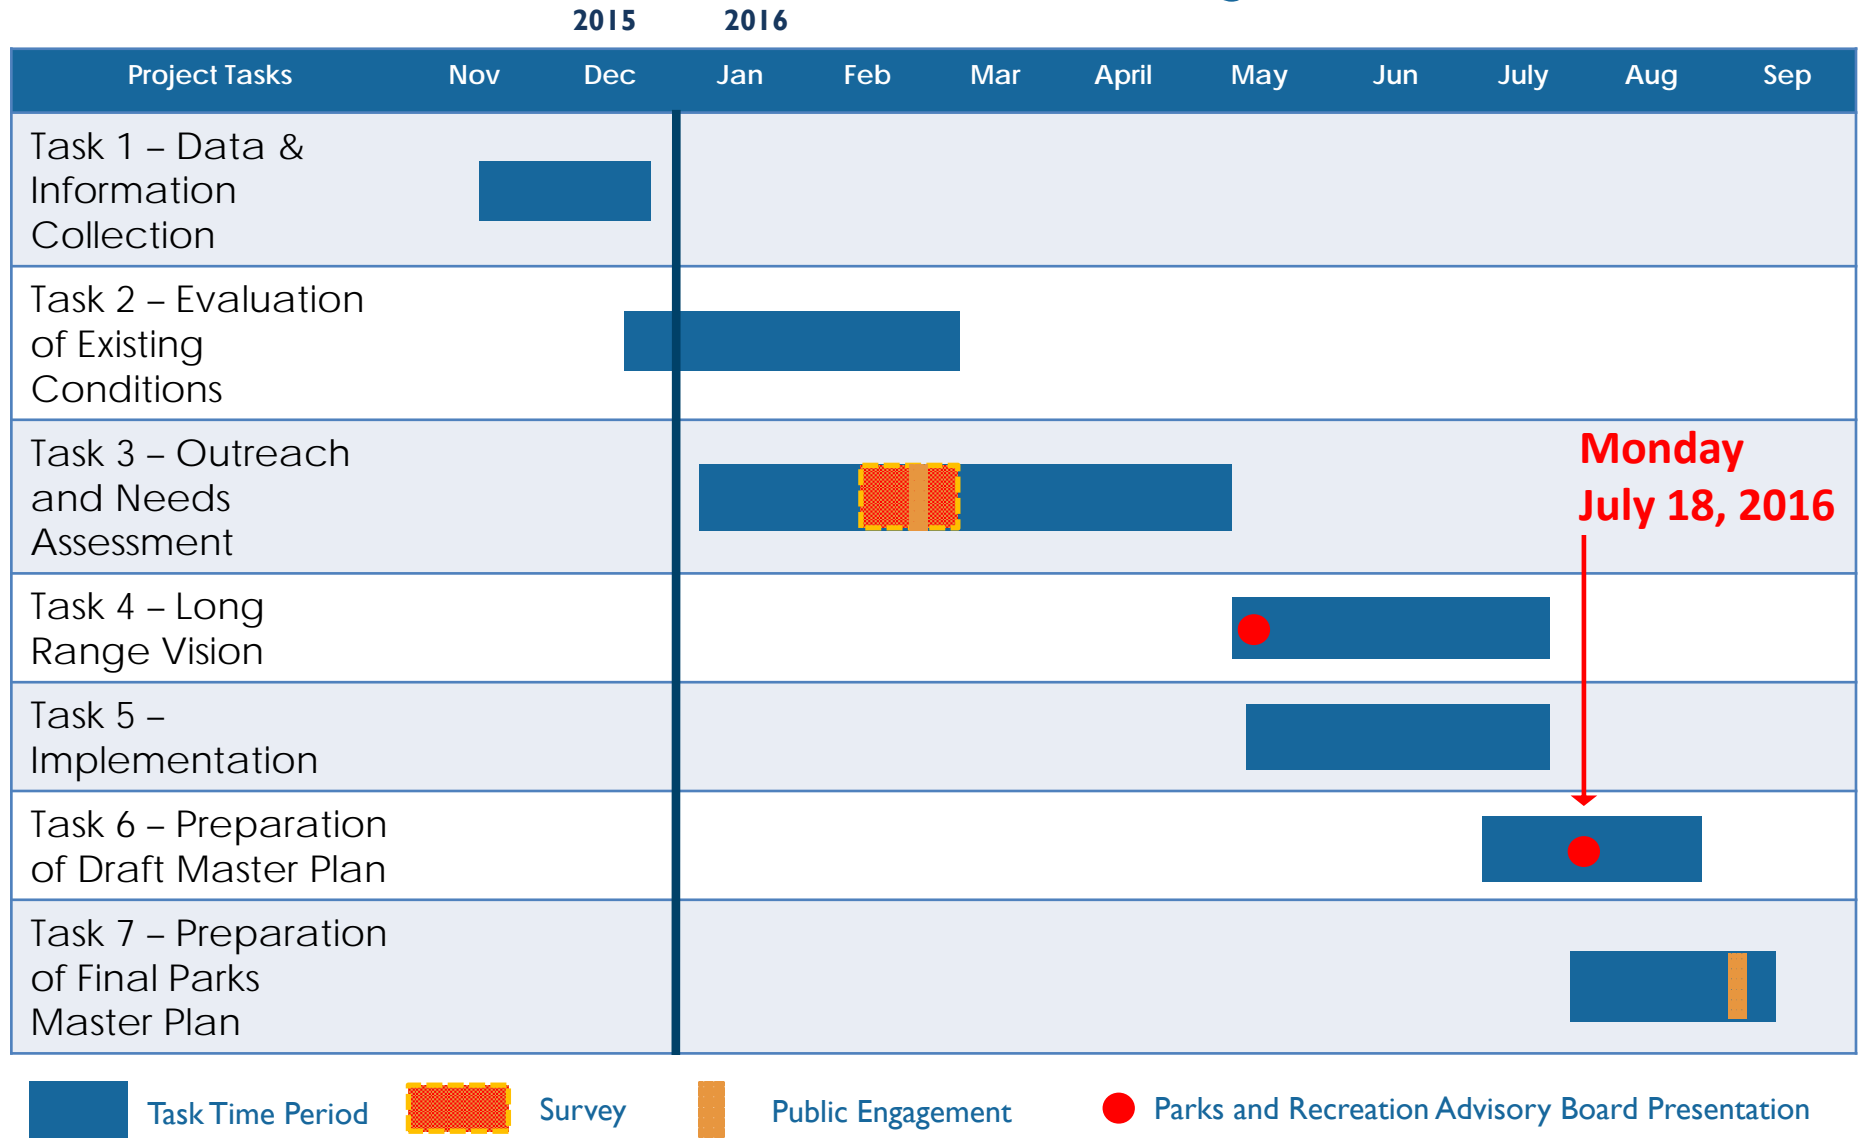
2015 2016

| Project Tasks | Nov | Dec | Jan | Feb | Mar | April | May | Jun | July | Aug | Sep |
|---|---|---|---|---|---|---|---|---|---|---|---|
| Task 1 – Data & Information Collection | | | | | | | | | | | |
| Task 2 – Evaluation of Existing Conditions | | | | | | | | | | | |
| Task 3 – Outreach and Needs Assessment | | | | | | | | | | | |
| Task 4 – Long Range Vision | | | | | | | | | | | |
| Task 5 – Implementation | | | | | | | | | | | |
| Task 6 – Preparation of Draft Master Plan | | | | | | | | | | | |
| Task 7 – Preparation of Final Parks Master Plan | | | | | | | | | | | |

Monday July 18, 2016

Task Time Period Survey Public Engagement Parks and Recreation Advisory Board Presentation